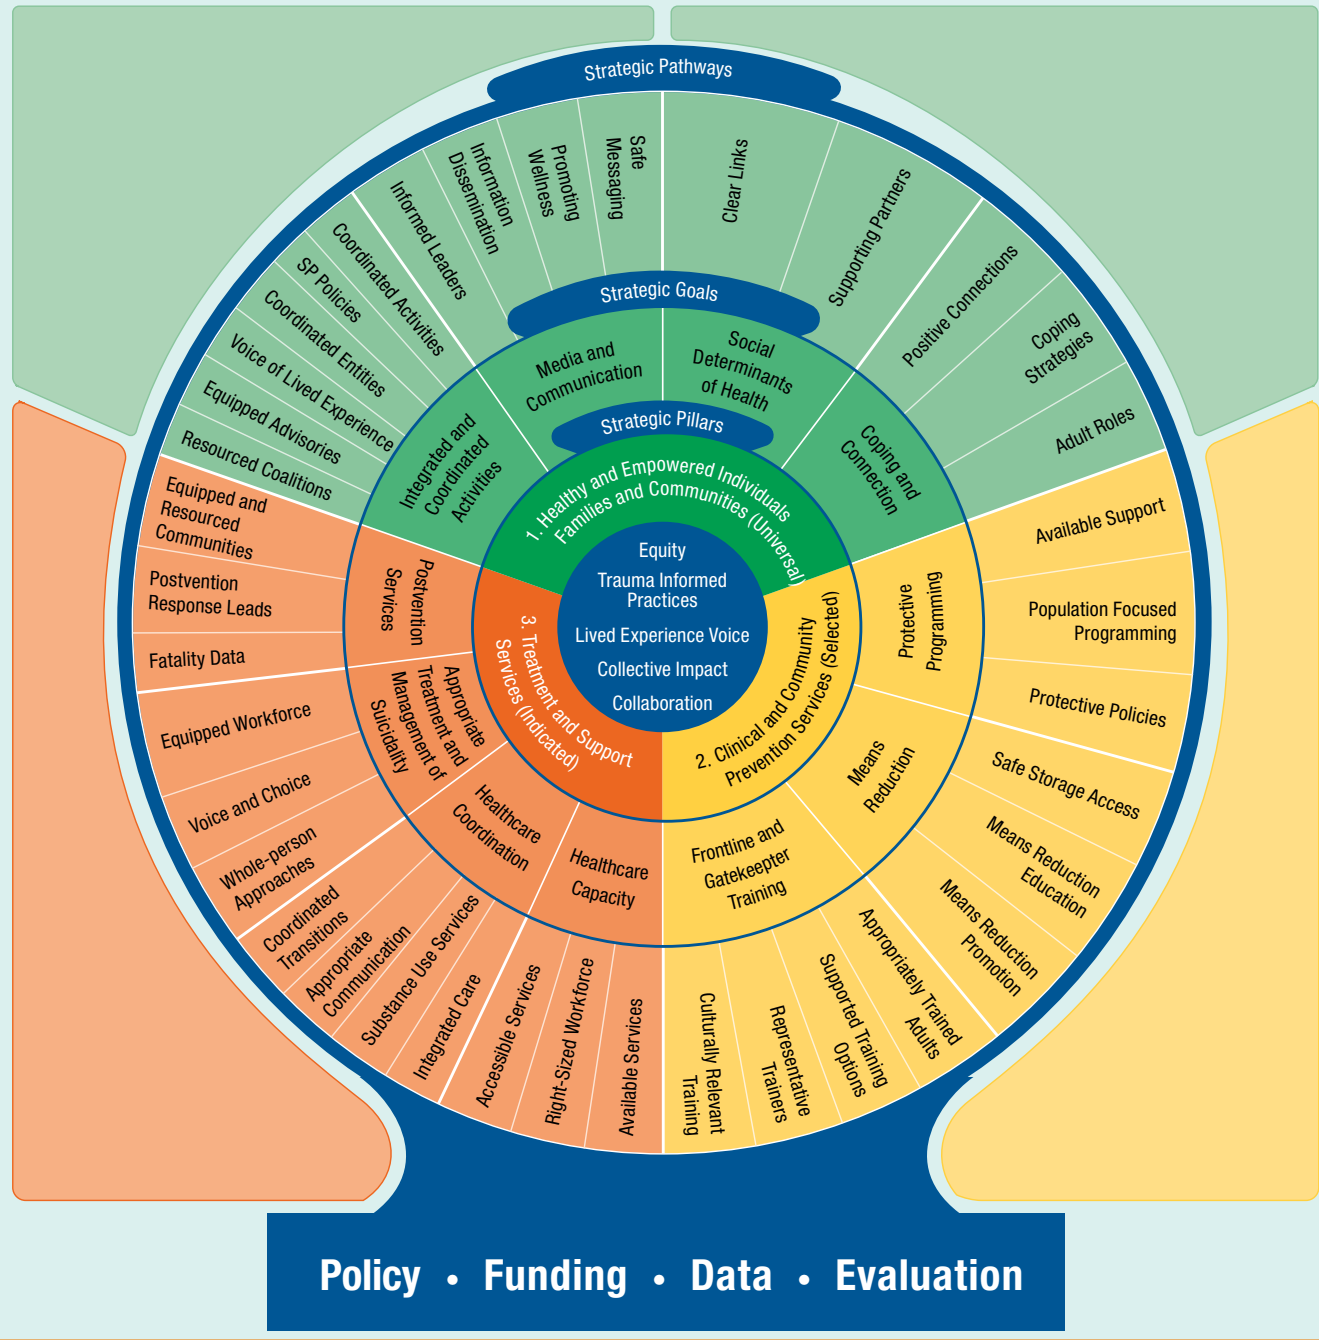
Strategic Pathways

Safe Messaging
Promoting Wellness
Information Dissemination
Informed Leaders
Coordinated Activities
SP Policies
Coordinated Entities
Voice of Lived Experience
Equipped Advisories
Resourced Coalitions
Clear Links
Supporting Partners
Positive Connections
Coping Strategies
Adult Roles

Strategic Goals

Media and Communication
Social Determinants of Health
Coping and Connection
Integrated and Coordinated Activities

Strategic Pillars

1. Healthy and Empowered Individuals Families and Communities (Universal)

Equity
Trauma Informed Practices
Lived Experience Voice
Collective Impact
Collaboration

2. Clinical and Community Prevention Services (Selected)
3. Treatment and Support Services (Indicated)

Protective Programming
Means Reduction
Frontline and Gatekeeper Training
Available Support
Population Focused Programming
Protective Policies
Safe Storage Access
Means Reduction Education
Means Reduction Promotion
Appropriately Trained Adults
Supported Training Options
Representative Trainers
Culturally Relevant Training

Postvention Services
Appropriate Treatment and Management of Suicidality
Healthcare Coordination
Healthcare Capacity
Equipped and Resourced Communities
Postvention Response Leads
Fatality Data
Equipped Workforce
Voice and Choice
Whole-person Approaches
Coordinated Transitions
Appropriate Communication
Substance Use Services
Integrated Care
Accessible Services
Right-Sized Workforce
Available Services

Policy • Funding • Data • Evaluation